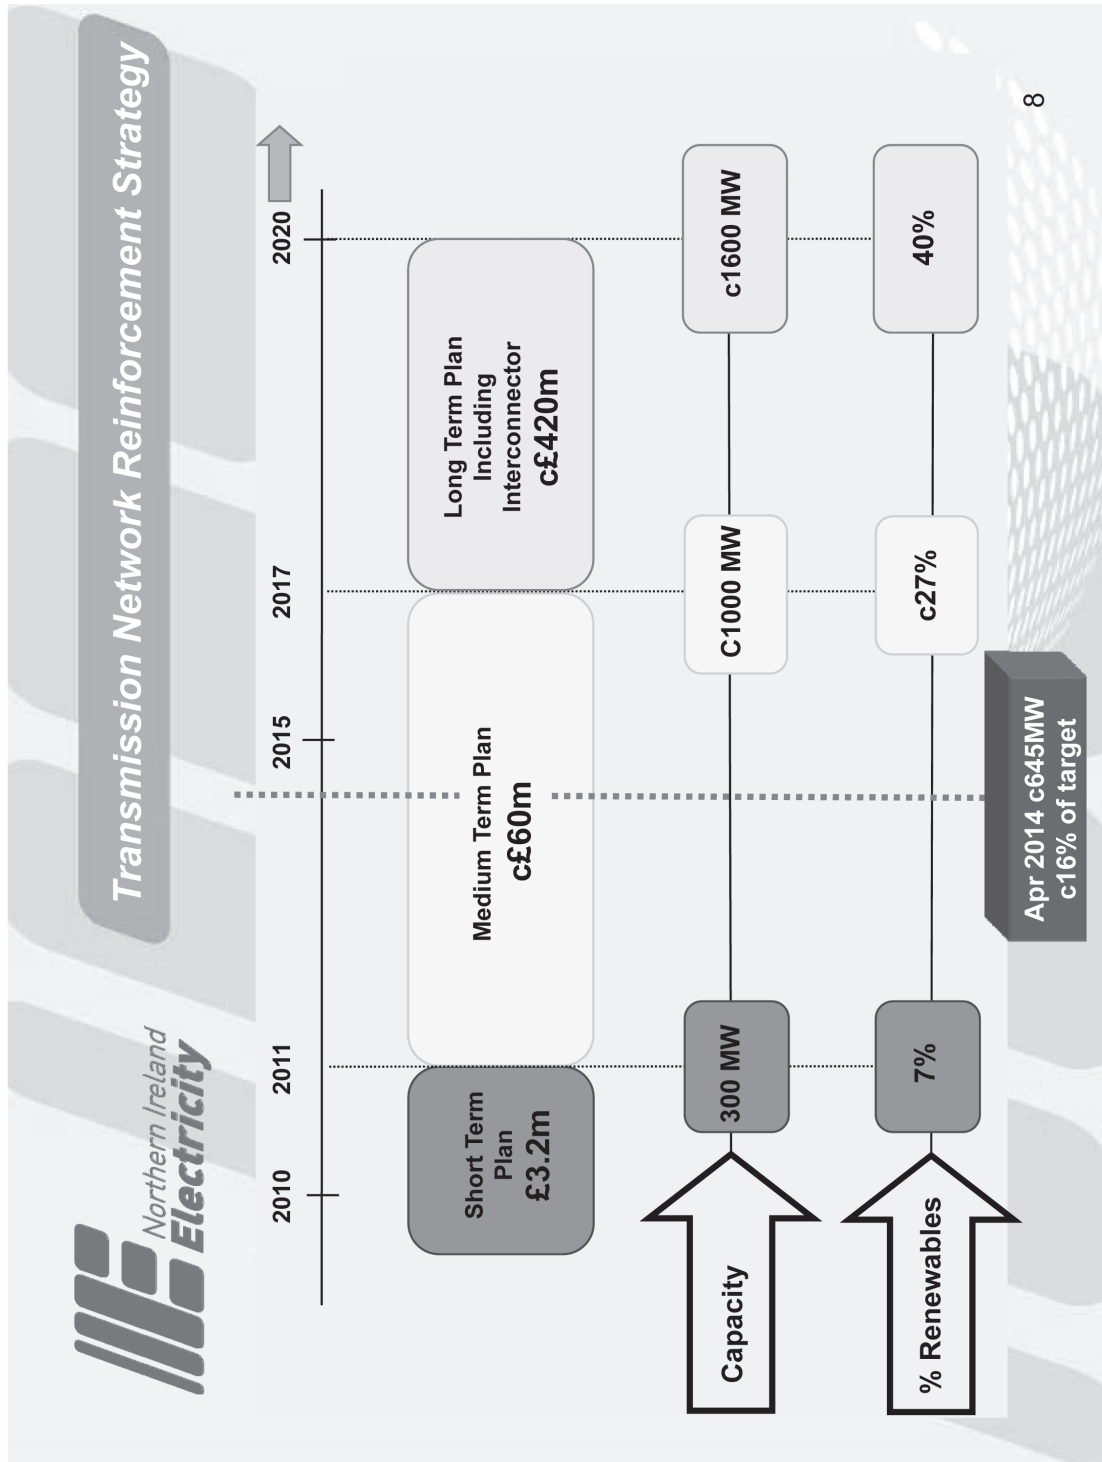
Northern Ireland Electricity

Transmission Network Reinforcement Strategy

2010
2011
2015
2017
2020

Short Term Plan £3.2m

Medium Term Plan c£60m

Long Term Plan Including Interconnector c£420m

Capacity

300 MW

C1000 MW

c1600 MW

% Renewables

7%

c27%

40%

Apr 2014 c645MW c16% of target

8